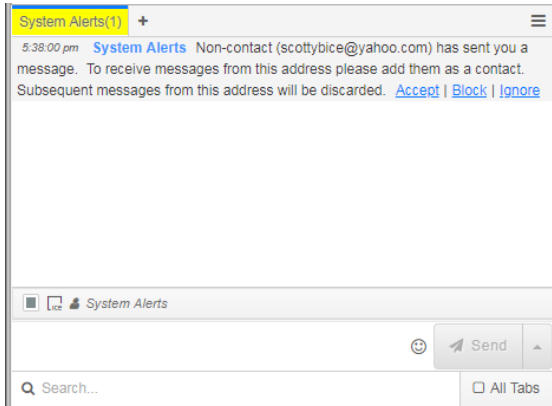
System Alerts(1) +

5:38:00 pm System Alerts Non-contact (scottybice@yahoo.com) has sent you a message. To receive messages from this address please add them as a contact. Subsequent messages from this address will be discarded. Accept | Block | Ignore

System Alerts

Send

Search...

All Tabs